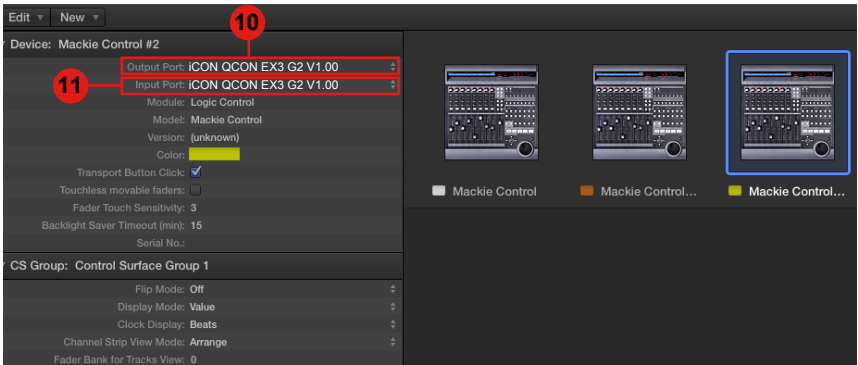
Edit ▾ New ▾

10

Device: Mackie Control #2

Output Port: iCON QCON EX3 G2 V1.00

11

Input Port: iCON QCON EX3 G2 V1.00

Module: Logic Control

Model: Mackie Control

Version: (unknown)

Color:

Transport Button Click: ☑

Touchless movable faders: ☐

Fader Touch Sensitivity: 3

Backlight Saver Timeout (min): 15

Serial No.:

CS Group: Control Surface Group 1

Flip Mode: Off

Display Mode: Value

Clock Display: Beats

Channel Strip View Mode: Arrange

Fader Bank for Tracks View: 0

Mackie Control

Mackie Control...

Mackie Control...